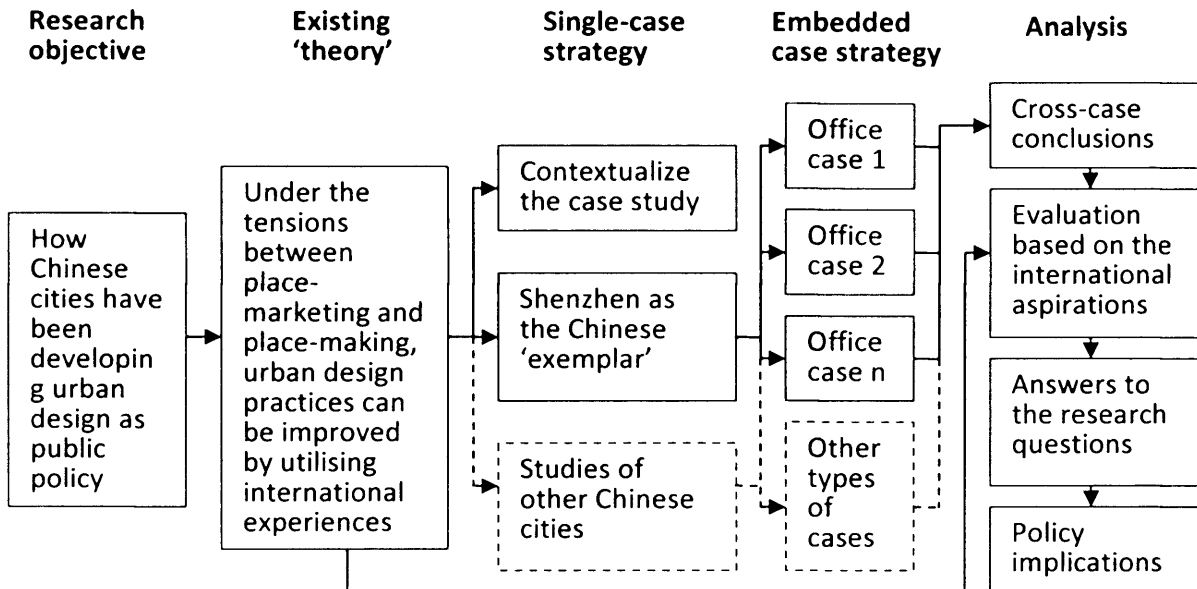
Research objective

Existing 'theory'

Single-case strategy

Embedded case strategy

Analysis

How Chinese cities have been developin g urban design as public policy

Under the tensions between place-marketing and place-making, urban design practices can be improved by utilising international experiences

Contextualize the case study

Shenzhen as the Chinese 'exemplar'

Studies of other Chinese cities

Office case 1

Office case 2

Office case n

Other types of cases

Cross-case conclusions

Evaluation based on the international aspirations

Answers to the research questions

Policy implications